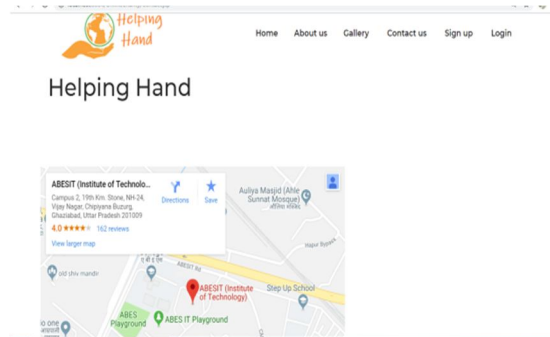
Helping Hand

Home About us Gallery Contact us Sign up Login

Helping Hand

ABESIT (Institute of Technolo...
Campus 2, 19th Km. Stone, NH-24, Vijay Nagar, Chipiyana Buzurg, Ghaziabad, Uttar Pradesh 201009
4.0 ★★★★ 162 reviews
View larger map

Directions Save

Auliya Masjid (Ahle Sunnat Mosque)

Hapur Bypass

old shiv mandir

ABESIT Rd

ABESIT (Institute of Technology)

Step Up School

ABES Playground

ABES IT Playground

no one